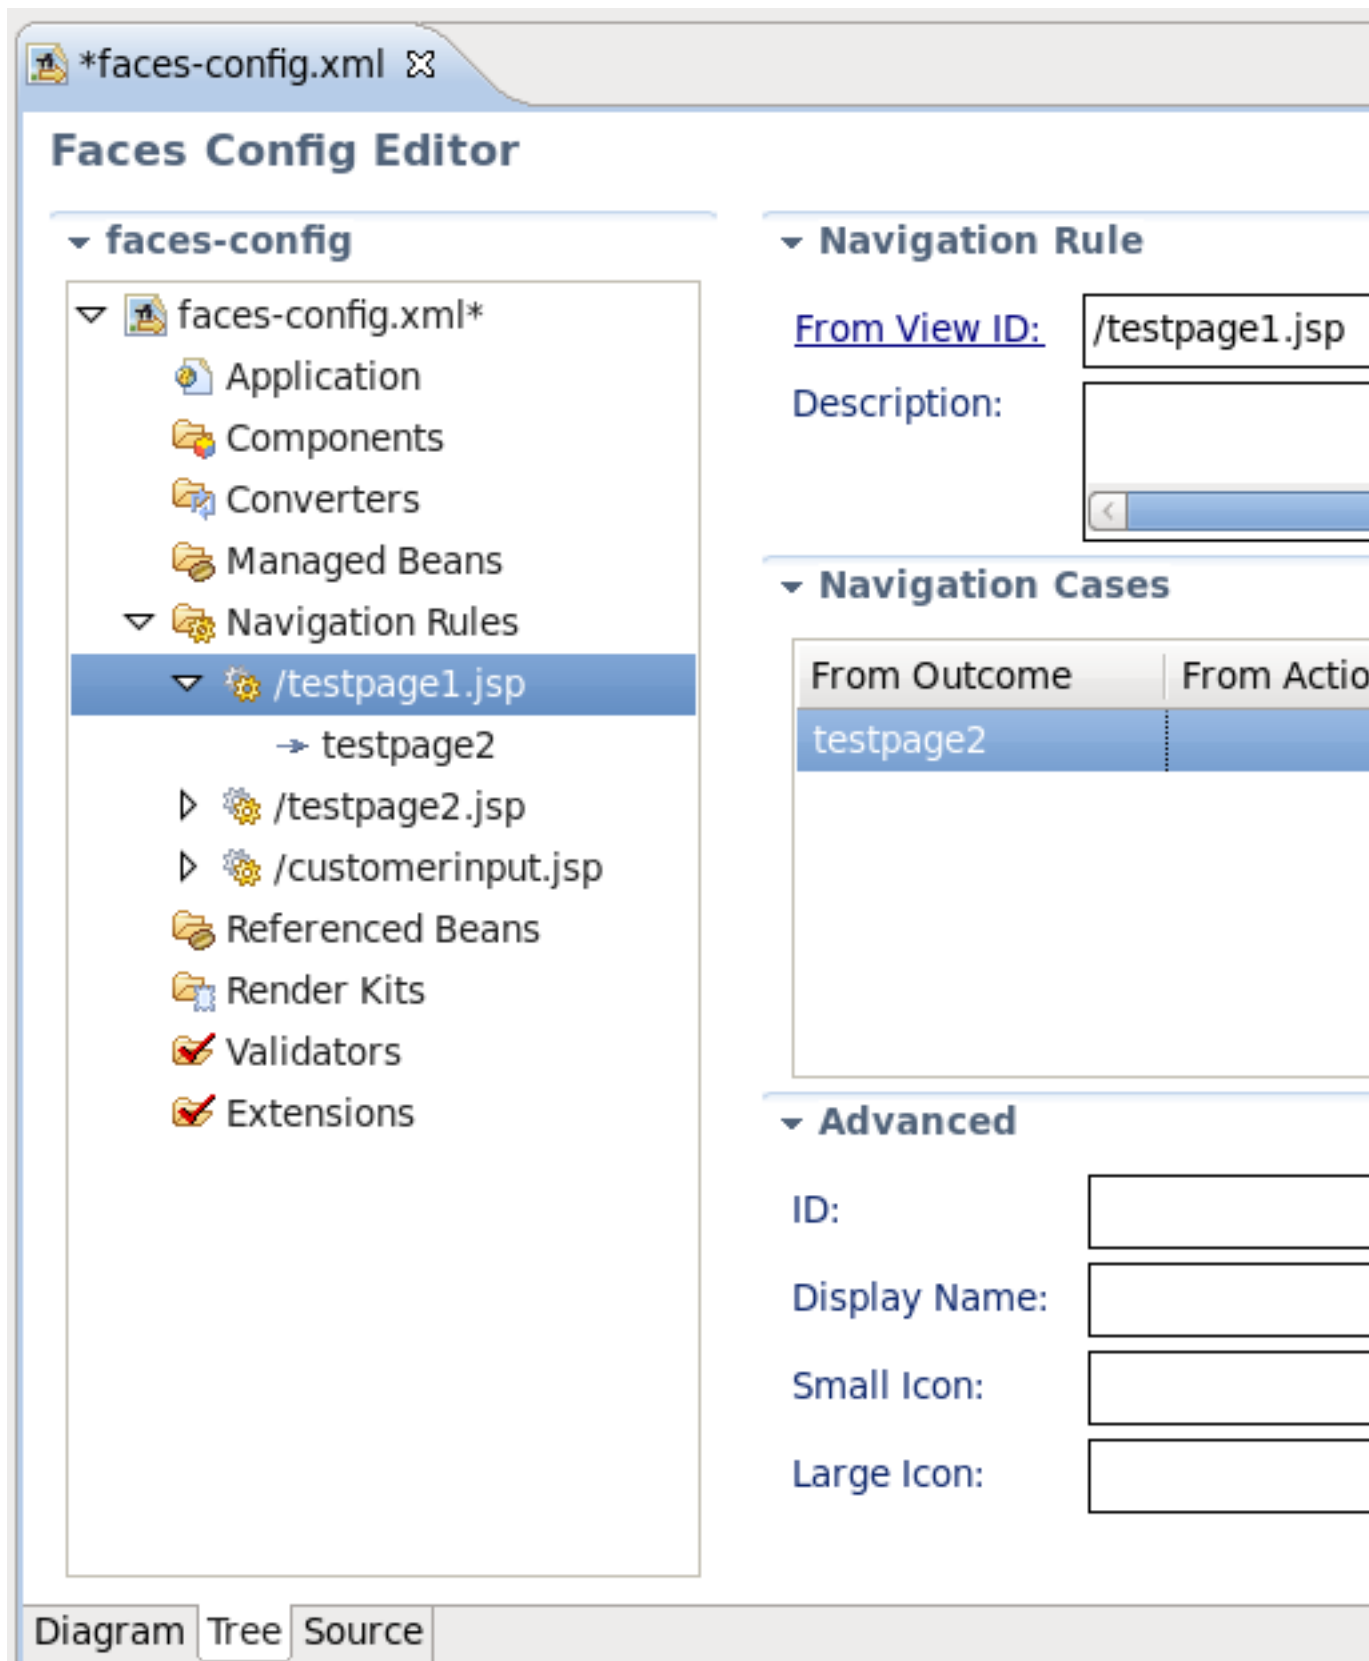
*faces-config.xml

Faces Config Editor

faces-config

faces-config.xml*
Application
Components
Converters
Managed Beans
Navigation Rules
/testpage1.jsp
testpage2
/testpage2.jsp
/customerinput.jsp
Referenced Beans
Render Kits
Validators
Extensions

Navigation Rule

From View ID: /testpage1.jsp

Description:

Navigation Cases

| From Outcome | From Actio |
|---|---|
| testpage2 | |

Advanced

ID:

Display Name:

Small Icon:

Large Icon:

Diagram Tree Source